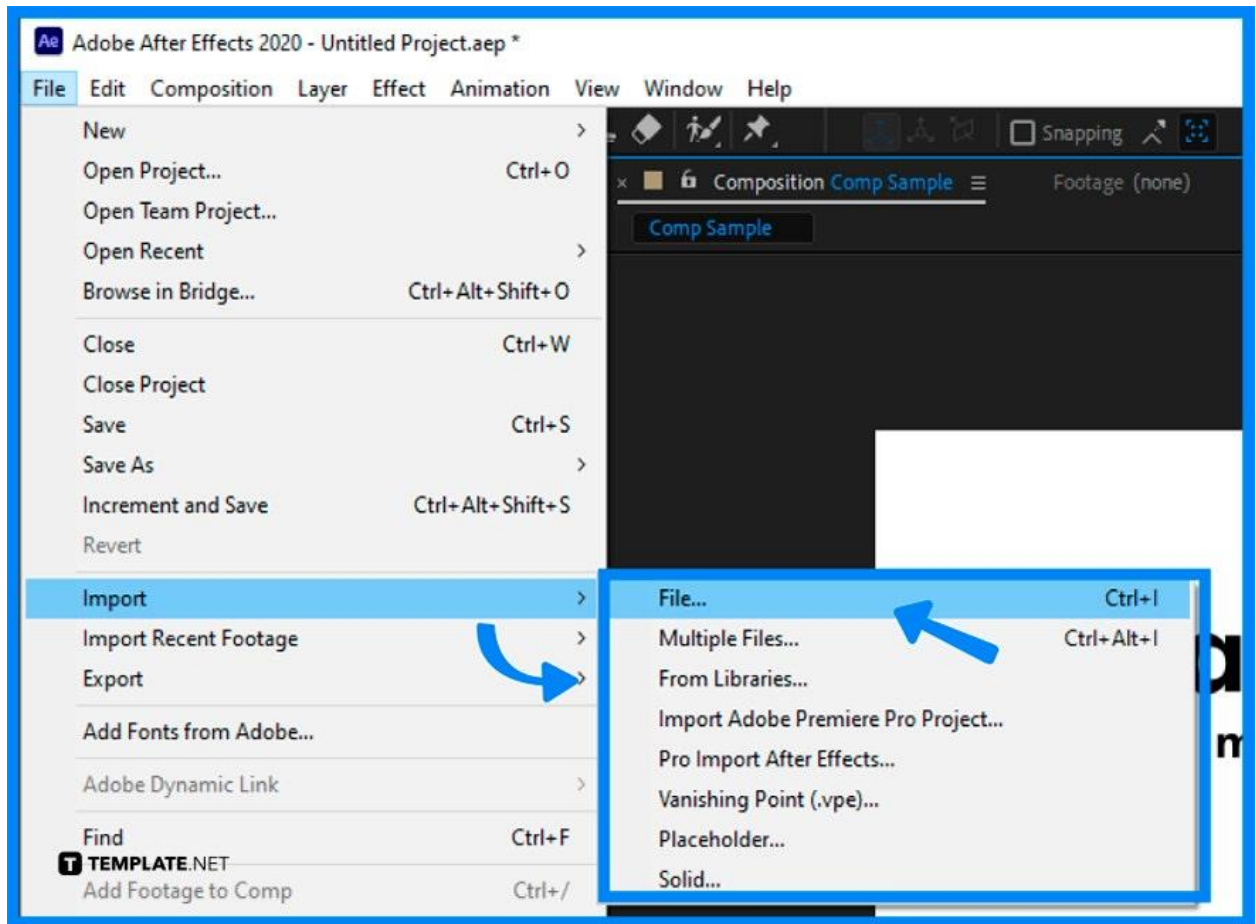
Ae Adobe After Effects 2020 - Untitled Project.aep *

File Edit Composition Layer Effect Animation View Window Help

New
Open Project... Ctrl+O
Open Team Project...
Open Recent
Browse in Bridge... Ctrl+Alt+Shift+O

Close Ctrl+W
Close Project
Save Ctrl+S
Save As
Increment and Save Ctrl+Alt+Shift+S
Revert

Import
Import Recent Footage
Export

Add Fonts from Adobe...

Adobe Dynamic Link

Find Ctrl+F
Add Footage to Comp Ctrl+/

Snapping

Composition Comp Sample
Footage (none)
Comp Sample

File... Ctrl+I
Multiple Files... Ctrl+Alt+I
From Libraries...
Import Adobe Premiere Pro Project...
Pro Import After Effects...
Vanishing Point (.vpe)...
Placeholder...
Solid...

TEMPLATE.NET